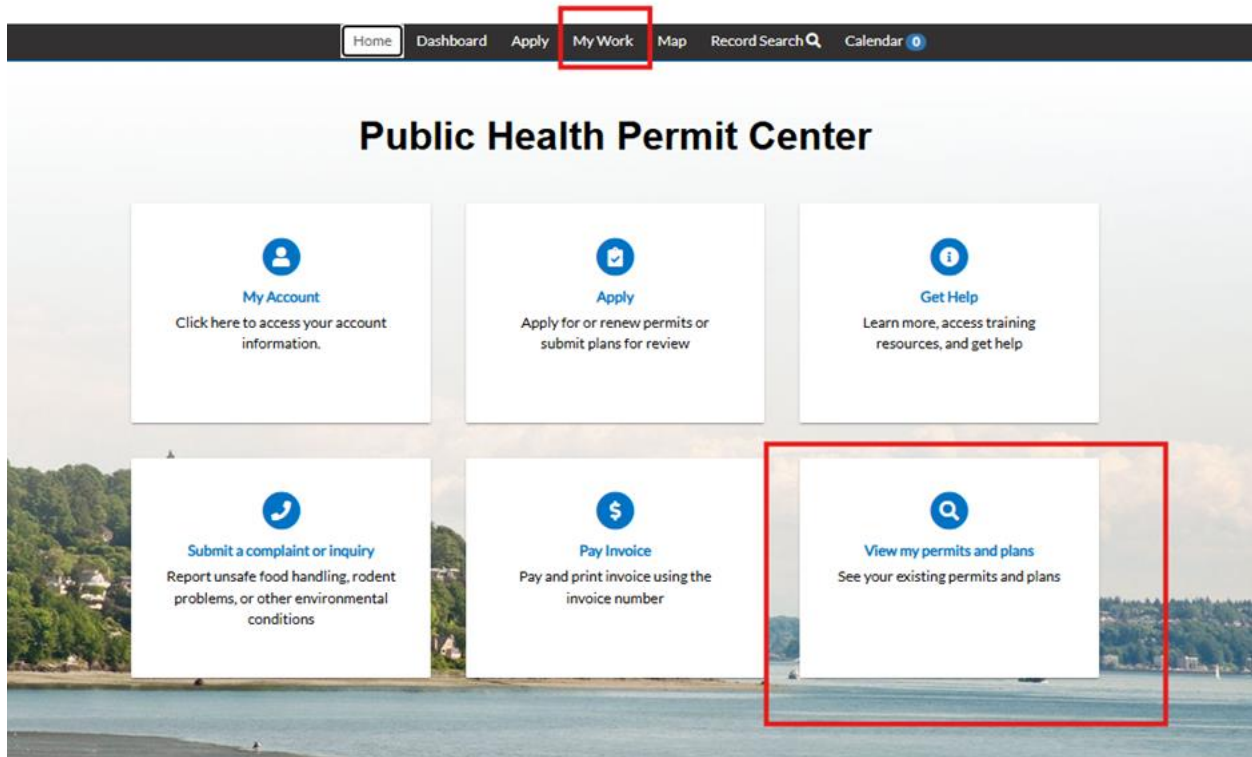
Home Dashboard Apply My Work Map Record Search Calendar 0

Public Health Permit Center

My Account
Click here to access your account information.

Apply
Apply for or renew permits or submit plans for review

Get Help
Learn more, access training resources, and get help

Submit a complaint or inquiry
Report unsafe food handling, rodent problems, or other environmental conditions

Pay Invoice
Pay and print invoice using the invoice number

View my permits and plans
See your existing permits and plans